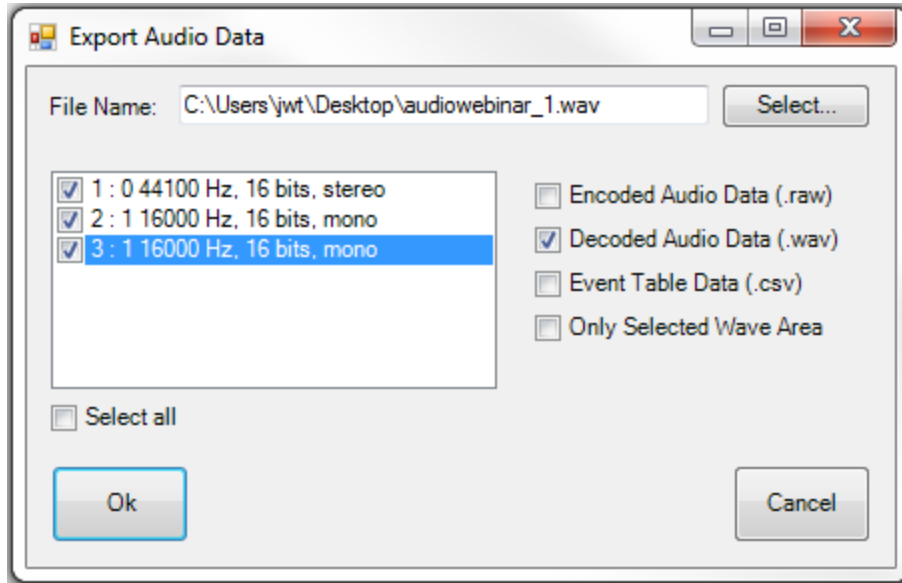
Export Audio Data

File Name: C:\Users\jwt\Desktop\audiowebinar_1.wav

Select...

1 : 0 44100 Hz, 16 bits, stereo
2 : 1 16000 Hz, 16 bits, mono
3 : 1 16000 Hz, 16 bits, mono

Encoded Audio Data (.raw)
Decoded Audio Data (.wav)
Event Table Data (.csv)
Only Selected Wave Area

Select all

Ok

Cancel